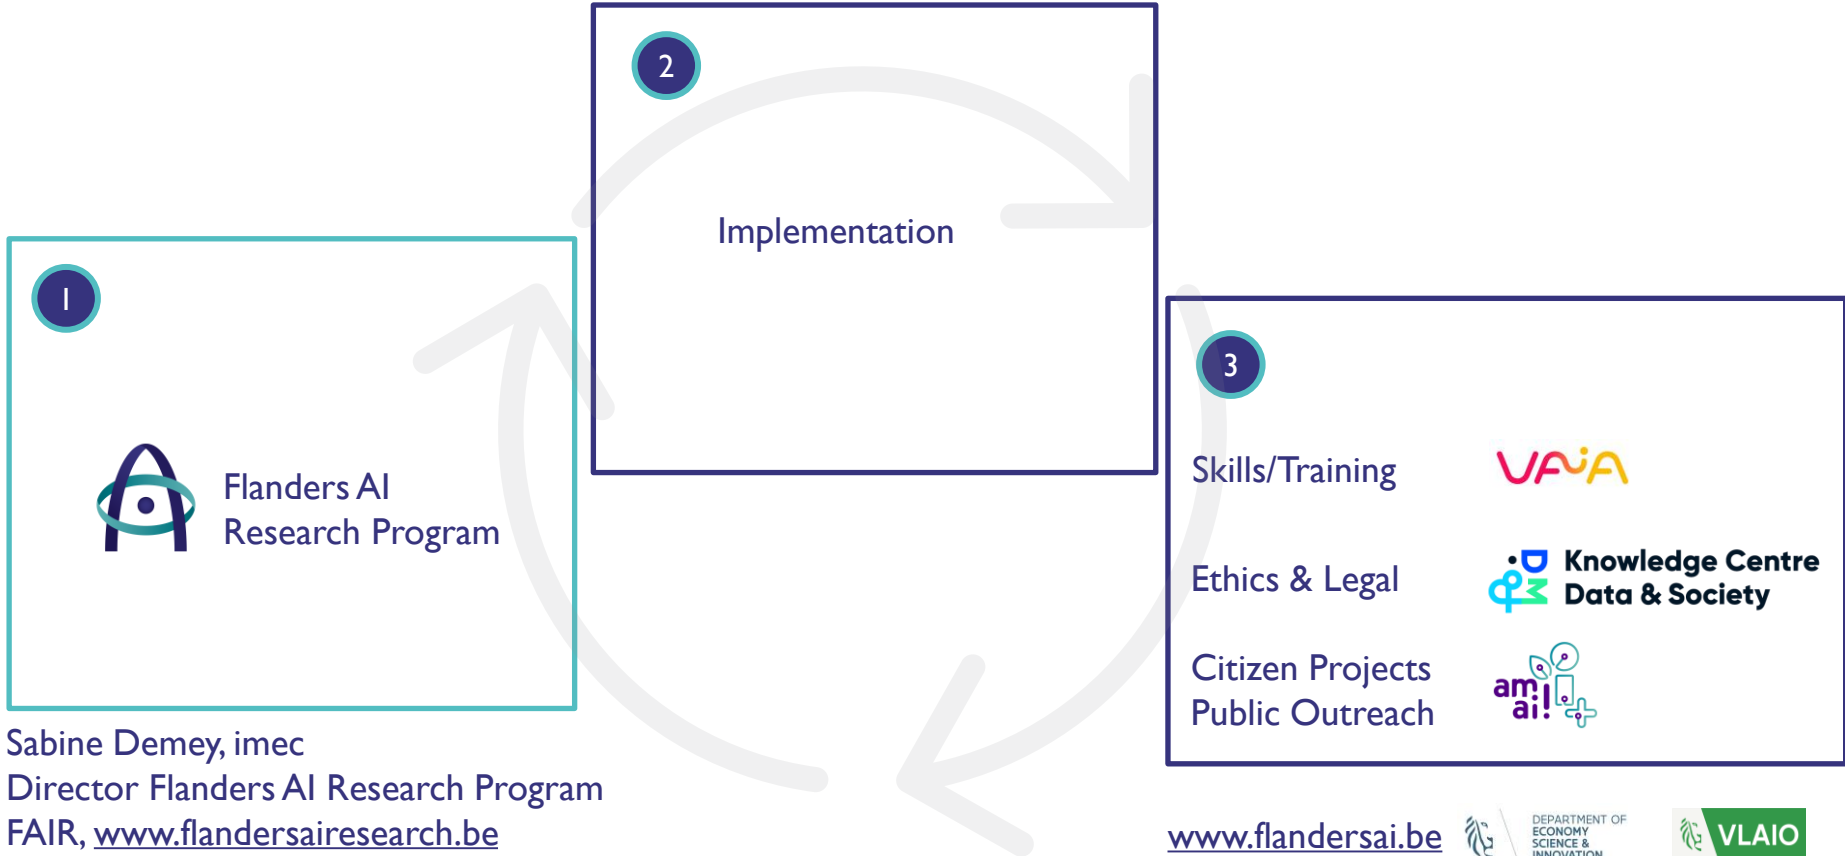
2

Implementation

1

Flanders AI
Research Program

3

Skills/Training

VAIA

Ethics & Legal

Knowledge Centre
Data & Society

Citizen Projects
Public Outreach

am
ai!

Sabine Demey, imec
Director Flanders AI Research Program
FAIR, www.flandersairesearch.be

www.flandersai.be

DEPARTMENT OF
ECONOMY
SCIENCE &
INNOVATION

VLAIO